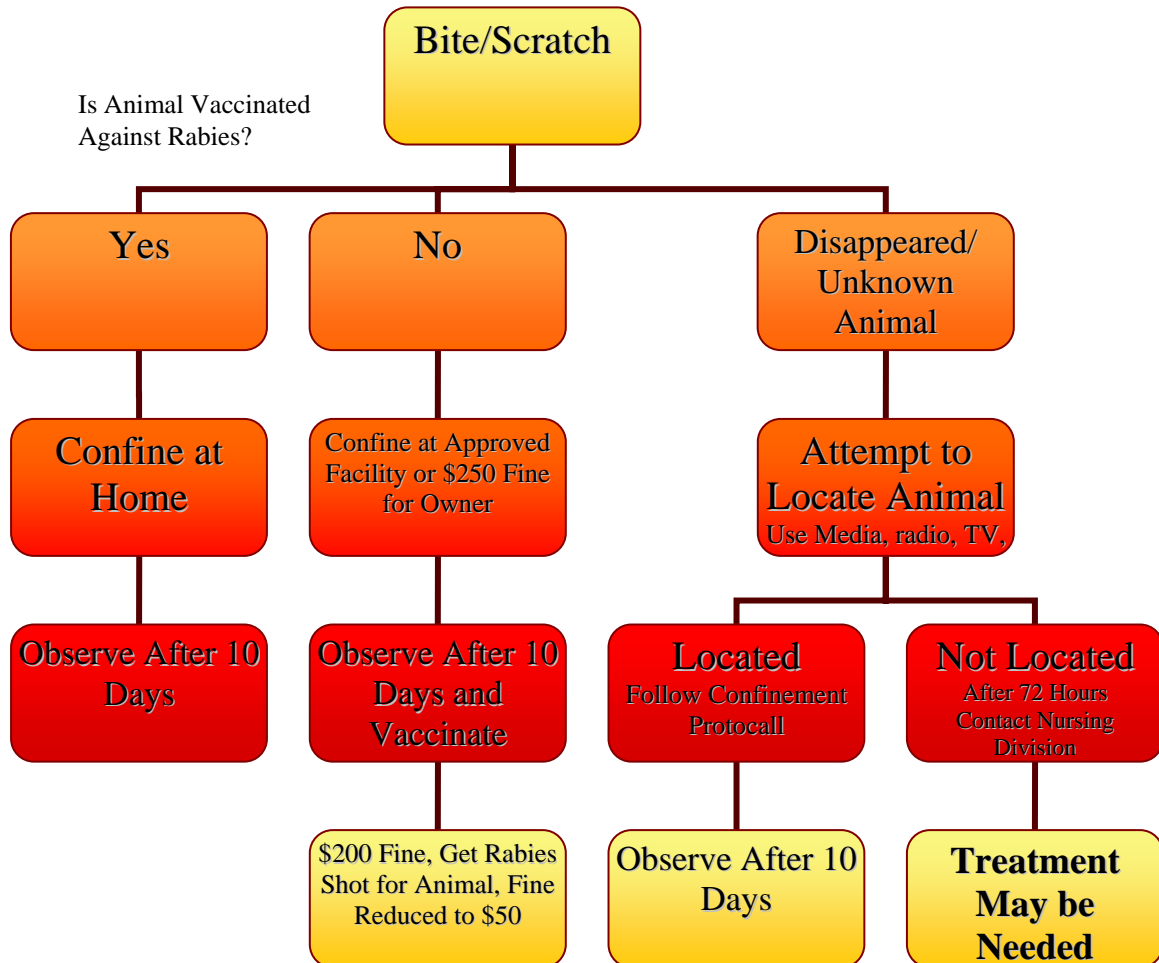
Bite/Scratch

Is Animal Vaccinated Against Rabies?

Yes

No

Disappeared/ Unknown Animal

Confine at Home

Confine at Approved Facility or \$250 Fine for Owner

Attempt to Locate Animal Use Media, radio, TV,

Observe After 10 Days

Observe After 10 Days and Vaccinate

Located Follow Confinement Protocall

Not Located After 72 Hours Contact Nursing Division

\$200 Fine, Get Rabies Shot for Animal, Fine Reduced to \$50

Observe After 10 Days

Treatment May be Needed